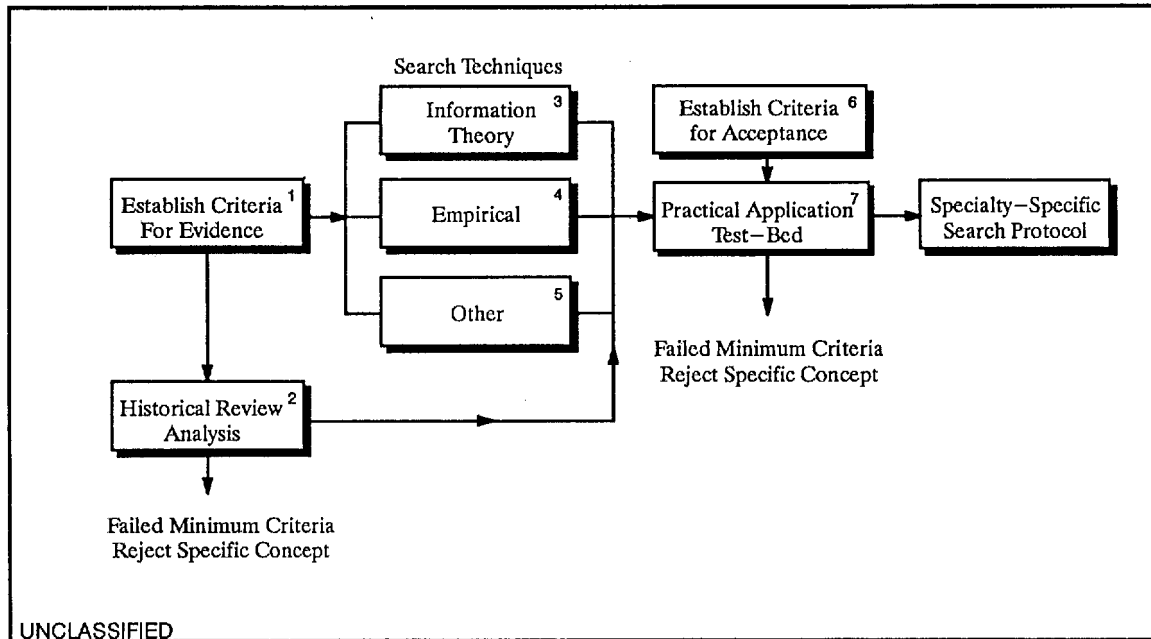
Search Techniques

Establish Criteria 1 For Evidence

Information Theory 3

Empirical 4

Other 5

Establish Criteria 6 for Acceptance

Practical Application 7 Test–Bed

Specialty–Specific Search Protocol

Failed Minimum Criteria Reject Specific Concept

Historical Review 2 Analysis

Failed Minimum Criteria Reject Specific Concept

UNCLASSIFIED